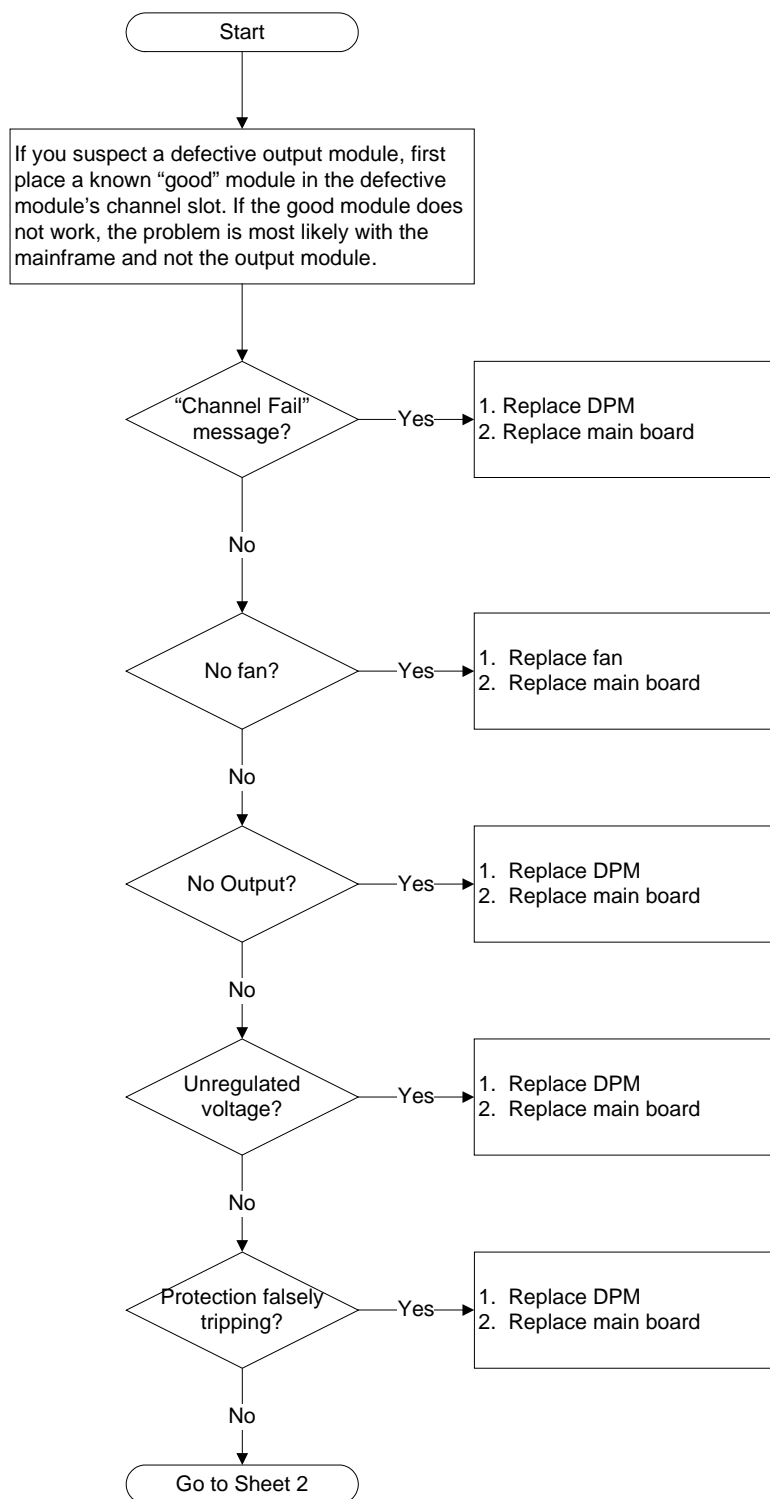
Start

If you suspect a defective output module, first place a known “good” module in the defective module’s channel slot. If the good module does not work, the problem is most likely with the mainframe and not the output module.

“Channel Fail” message?

Yes

1. Replace DPM
2. Replace main board

No

No fan?

Yes

1. Replace fan
2. Replace main board

No

No Output?

Yes

1. Replace DPM
2. Replace main board

No

Unregulated voltage?

Yes

1. Replace DPM
2. Replace main board

No

Protection falsely tripping?

Yes

1. Replace DPM
2. Replace main board

No

Go to Sheet 2